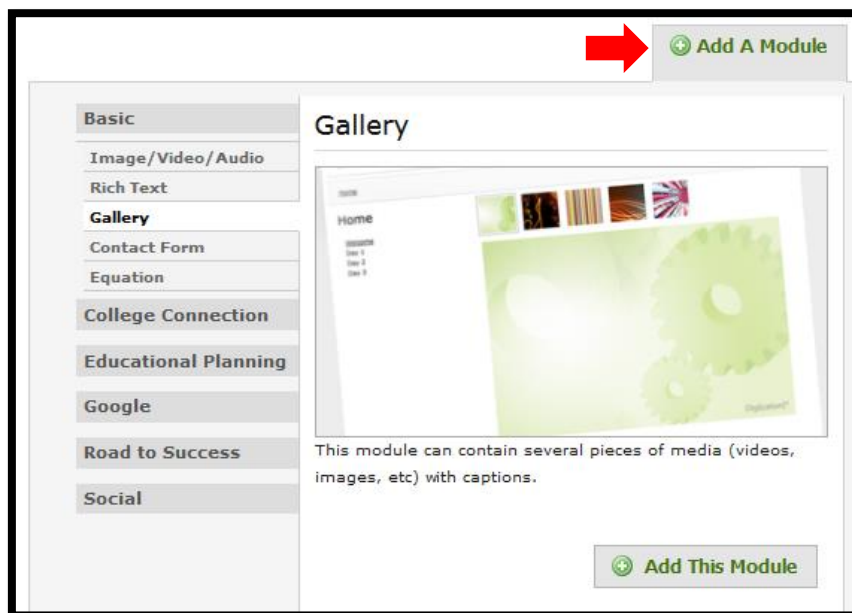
Add A Module

Basic
Image/Video/Audio
Rich Text
Gallery
Contact Form
Equation
College Connection
Educational Planning
Google
Road to Success
Social

Gallery

Home

This module can contain several pieces of media (videos, images, etc) with captions.

Add This Module